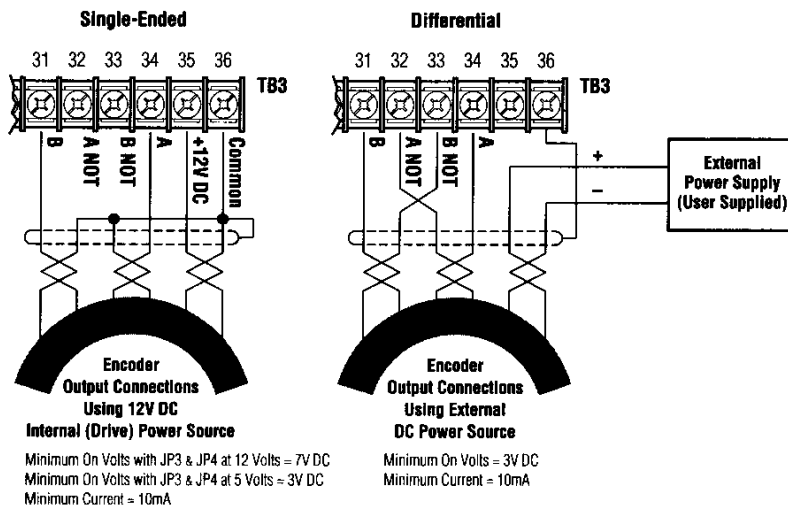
Single-Ended

31 32 33 34 35 36

TB3

B
A NOT
B NOT
A
+12V DC
Common

Encoder
Output Connections
Using 12V DC
Internal (Drive) Power Source

Minimum On Volts with JP3 & JP4 at 12 Volts = 7V DC
Minimum On Volts with JP3 & JP4 at 5 Volts = 3V DC
Minimum Current = 10mA

Differential

31 32 33 34 35 36

TB3

B
A NOT
B NOT
A

+
–

External
Power Supply
(User Supplied)

Encoder
Output Connections
Using External
DC Power Source

Minimum On Volts = 3V DC
Minimum Current = 10mA